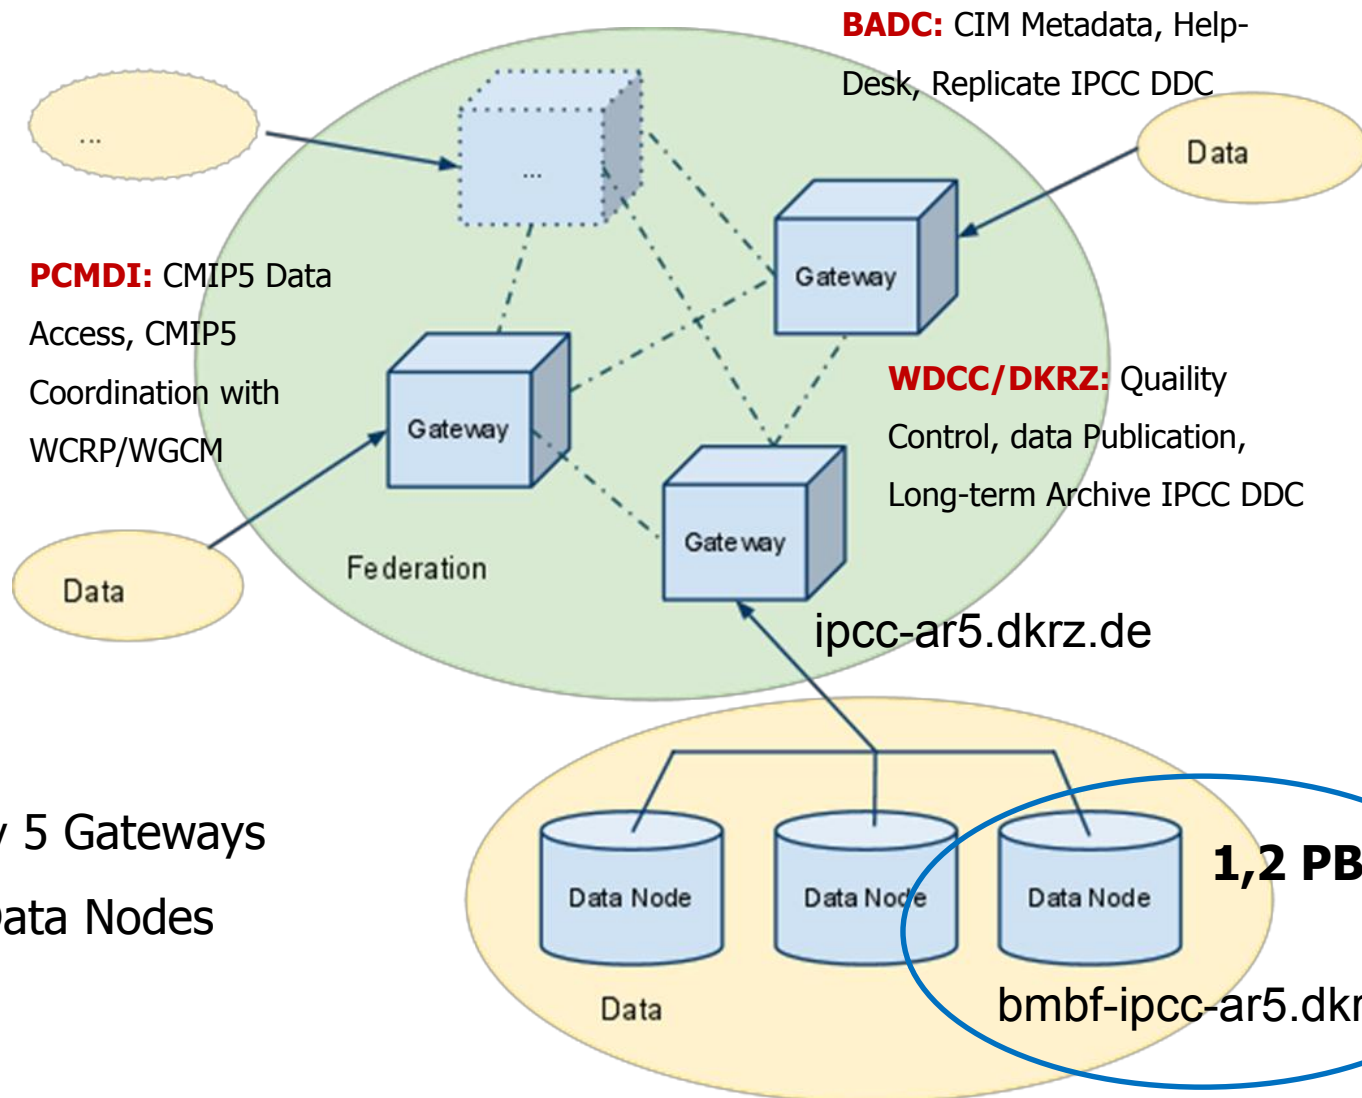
BADC: CIM Metadata, Help-Desk, Replicate IPCC DDC

...

...

Data

Gateway

PCMDI: CMIP5 Data Access, CMIP5 Coordination with WCRP/WGCM

Gateway

WDCC/DKRZ: Quaility Control, data Publication, Long-term Archive IPCC DDC

Gateway

Data

Federation

ipcc-ar5.dkrz.de

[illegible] 5 Gateways

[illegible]ata Nodes

Data Node

Data Node

Data Node

1,2 PB

Data

bmbf-ipcc-ar5.dk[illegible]